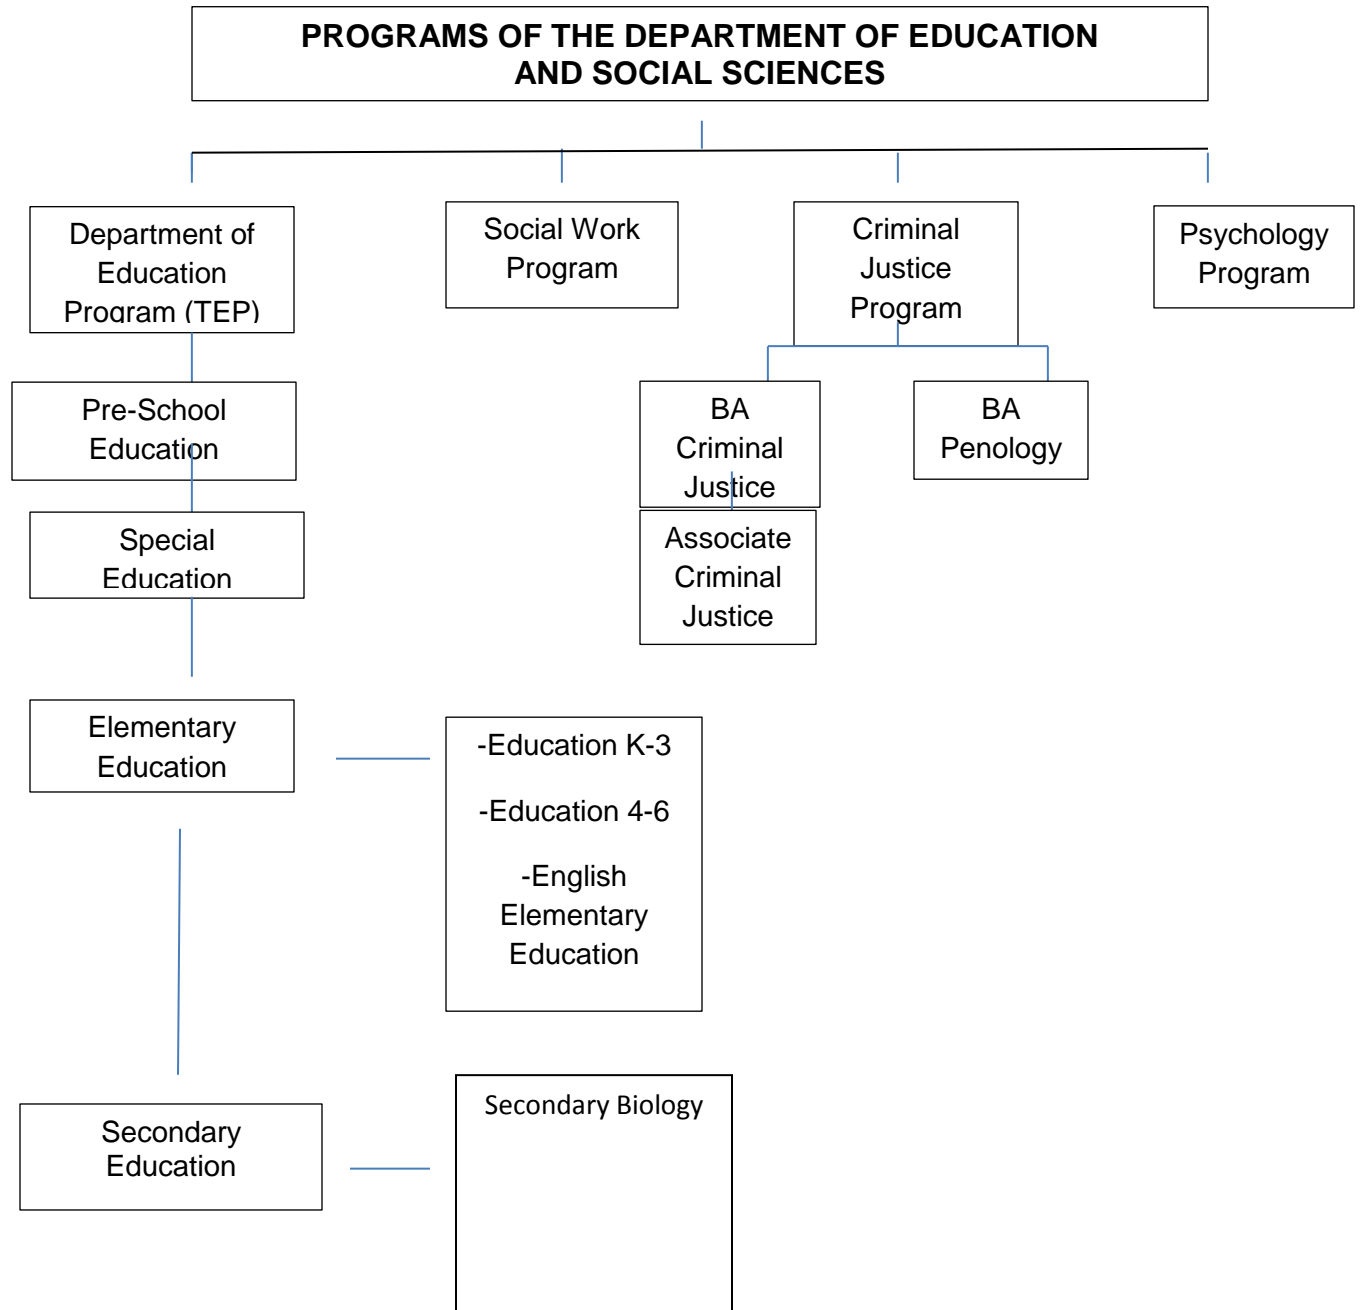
PROGRAMS OF THE DEPARTMENT OF EDUCATION AND SOCIAL SCIENCES

Department of Education Program (TEP)

Social Work Program

Criminal Justice Program

Psychology Program

Pre-School Education

BA Criminal Justice

BA Penology

Special Education

Associate Criminal Justice

Elementary Education

-Education K-3

-Education 4-6

-English Elementary Education

Secondary Education

Secondary Biology